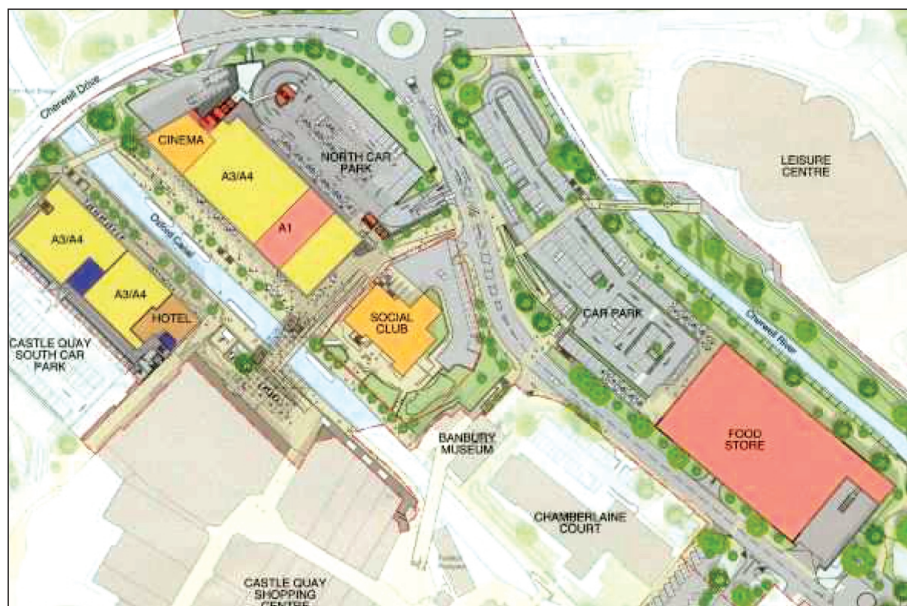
Cherwell Drive

CINEMA

A3/A4

NORTH CAR PARK

A1

LEISURE CENTRE

A3/A4

Oxford Canal

A3/A4

HOTEL

CASTLE QUAY SOUTH CAR PARK

SOCIAL CLUB

CAR PARK

Cherwell River

BANBURY MUSEUM

FOOD STORE

CHAMBERLAINE COURT

CASTLE QUAY SHOPPING CENTRE